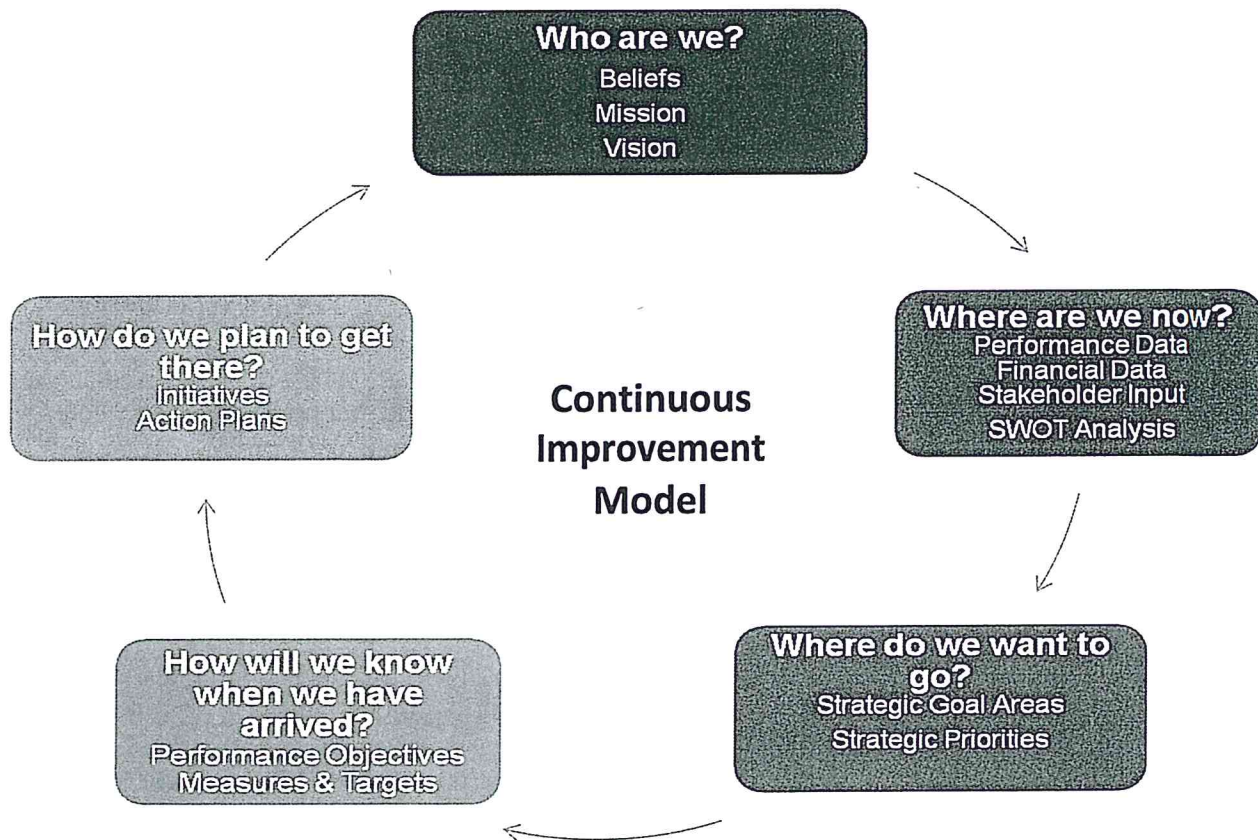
Who are we?
Beliefs
Mission
Vision

Where are we now?
Performance Data
Financial Data
Stakeholder Input
SWOT Analysis

Where do we want to go?
Strategic Goal Areas
Strategic Priorities

How will we know when we have arrived?
Performance Objectives
Measures & Targets

How do we plan to get there?
Initiatives
Action Plans

Continuous Improvement Model